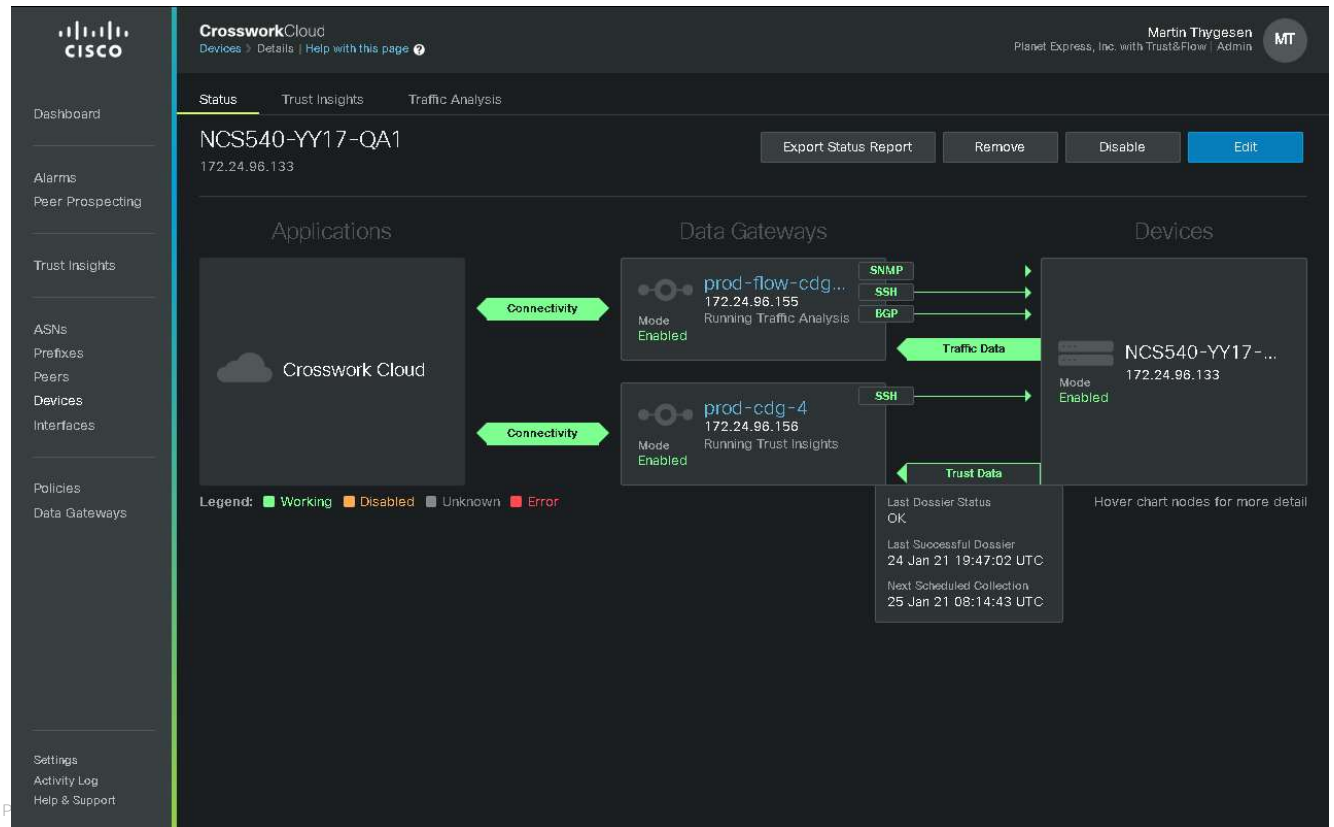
cisco

Dashboard

Alarms
Peer Prospecting

Trust Insights

ASNs
Prefixes
Peers
Devices
Interfaces

Policies
Data Gateways

Settings
Activity Log
Help & Support

CrossworkCloud
Devices > Details | Help with this page

Martin Thygesen
Planet Express, Inc. with Trust&Flow | Admin
MT

Status Trust Insights Traffic Analysis

NCS540-YY17-QA1
172.24.96.133

Export Status Report Remove Disable Edit

Applications Data Gateways Devices

Crosswork Cloud

Connectivity

prod-flow-cdg...
172.24.96.155
Mode
Enabled
Running Traffic Analysis

SNMP
SSH
BGP

Traffic Data

NCS540-YY17-...
172.24.96.133
Mode
Enabled

Connectivity

prod-cdg-4
172.24.96.156
Mode
Enabled
Running Trust Insights

SSH

Trust Data

Legend: Working Disabled Unknown Error

Last Dossier Status
OK
Last Successful Dossier
24 Jan 21 19:47:02 UTC
Next Scheduled Collection
25 Jan 21 08:14:43 UTC

Hover chart nodes for more detail